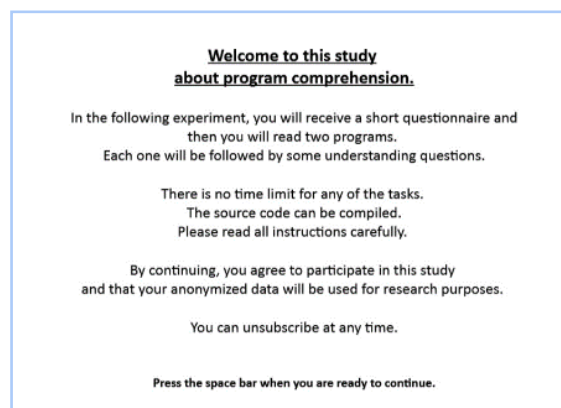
Welcome to this study
about program comprehension.

In the following experiment, you will receive a short questionnaire and then you will read two programs.
Each one will be followed by some understanding questions.

There is no time limit for any of the tasks.
The source code can be compiled.
Please read all instructions carefully.

By continuing, you agree to participate in this study and that your anonymized data will be used for research purposes.

You can unsubscribe at any time.

Press the space bar when you are ready to continue.